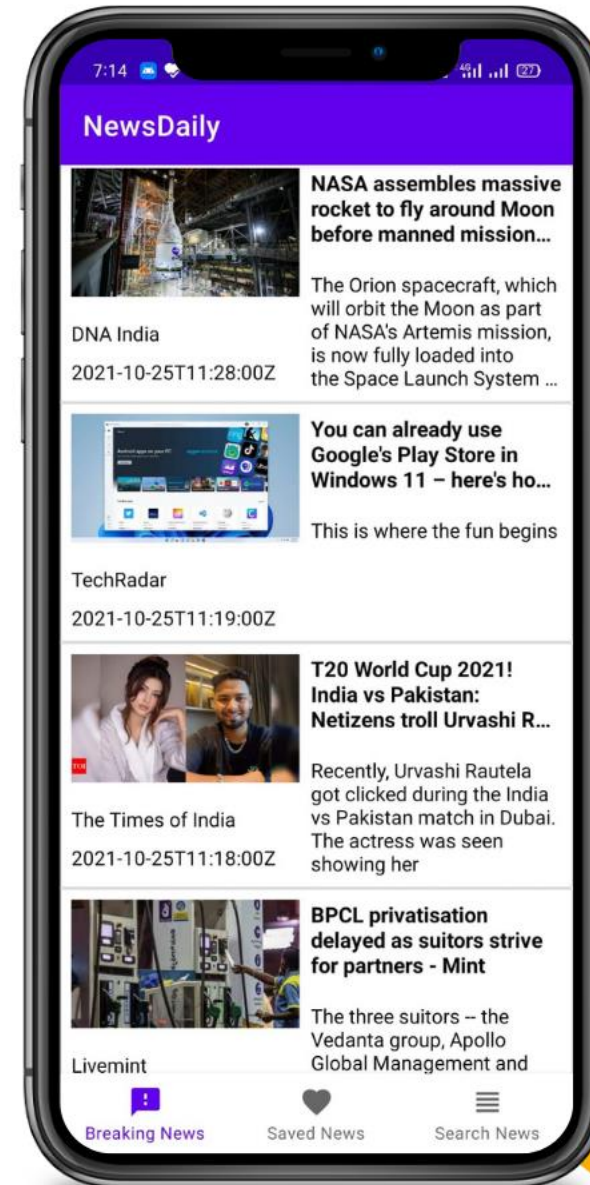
7:14

NewsDaily

NASA assembles massive rocket to fly around Moon before manned mission...

The Orion spacecraft, which will orbit the Moon as part of NASA's Artemis mission, is now fully loaded into the Space Launch System ...

DNA India

2021-10-25T11:28:00Z

You can already use Google's Play Store in Windows 11 – here's ho...

This is where the fun begins

TechRadar

2021-10-25T11:19:00Z

T20 World Cup 2021! India vs Pakistan: Netizens troll Urvashi R...

Recently, Urvashi Rautela got clicked during the India vs Pakistan match in Dubai. The actress was seen showing her

The Times of India

2021-10-25T11:18:00Z

BPCL privatisation delayed as suitors strive for partners - Mint

The three suitors -- the Vedanta group, Apollo Global Management and

Livemint

Breaking News Saved News Search News